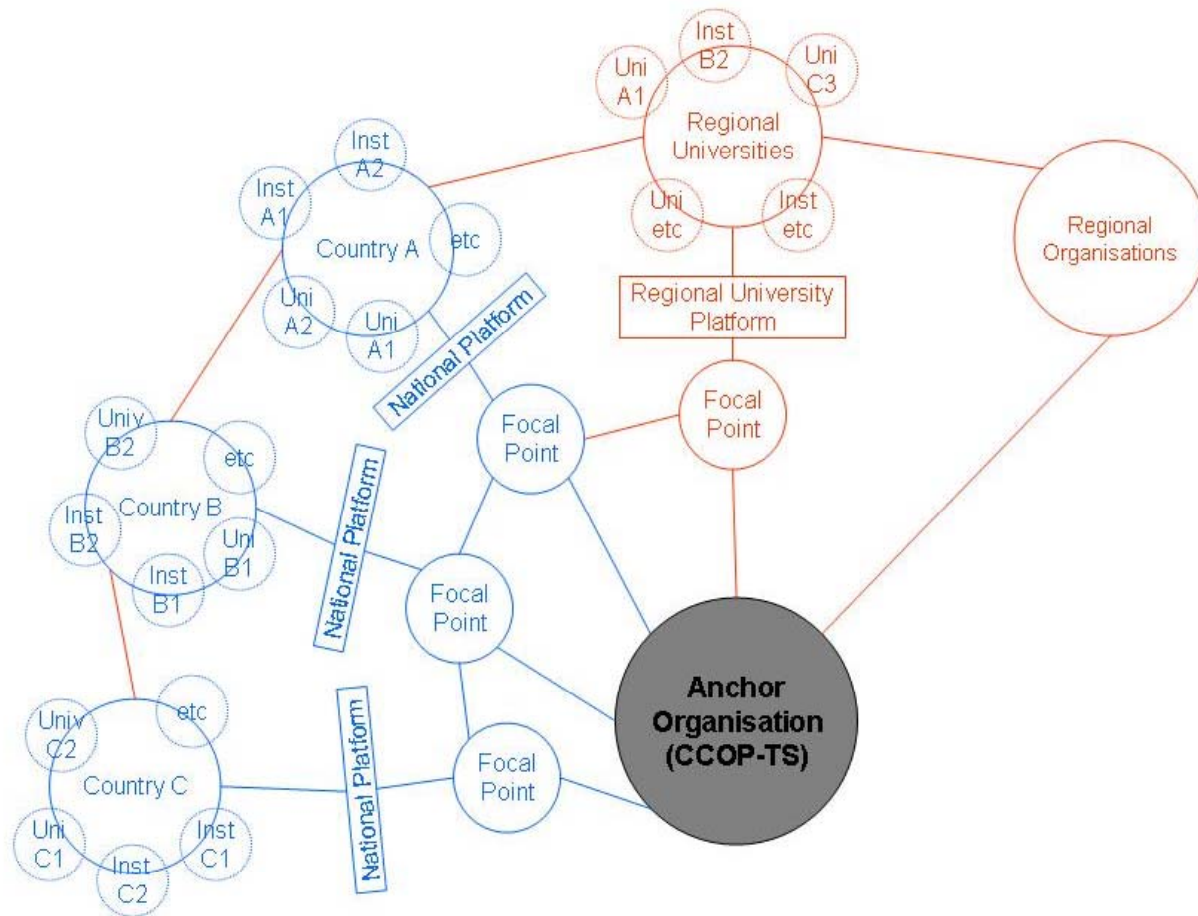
Inst B2
Uni A1
Uni C3
Regional Universities
Uni etc
Inst etc
Regional Organisations
Regional University Platform
Focal Point

Inst A2
Inst A1
Country A
etc
Uni A2
Uni A1
National Platform
Focal Point

Univ B2
etc
Country B
Inst B2
Uni B1
Inst B1
National Platform
Focal Point

Univ C2
etc
Country C
Uni C1
Inst C1
Inst C2
National Platform
Focal Point

Anchor Organisation (CCOP-TS)